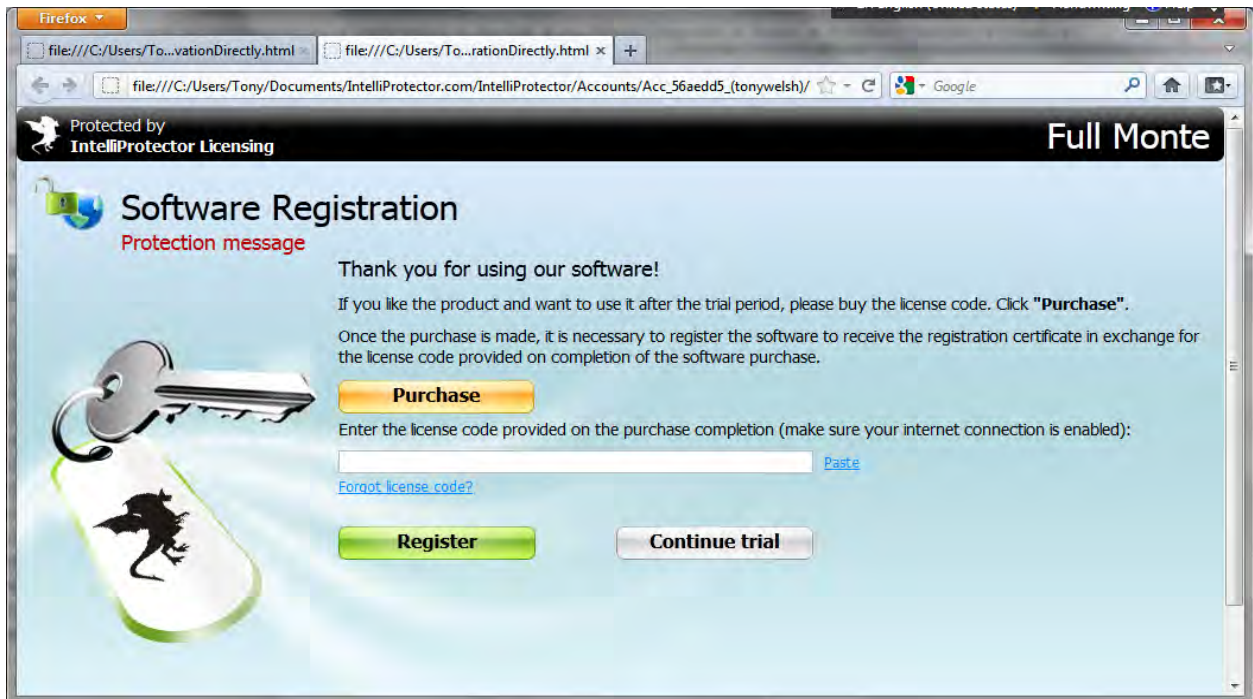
Firefox

file:///C:/Users/To...vationDirectly.html ×
file:///C:/Users/To...rationDirectly.html ×
+

file:///C:/Users/Tony/Documents/IntelliProtector.com/IntelliProtector/Accounts/Acc_56aedd5_(tonywelsh)/

Google

Protected by
IntelliProtector Licensing

Full Monte

Software Registration
Protection message

Thank you for using our software!

If you like the product and want to use it after the trial period, please buy the license code. Click **"Purchase"**.

Once the purchase is made, it is necessary to register the software to receive the registration certificate in exchange for the license code provided on completion of the software purchase.

Purchase

Enter the license code provided on the purchase completion (make sure your internet connection is enabled):

Paste

Forgot license code?

Register

Continue trial